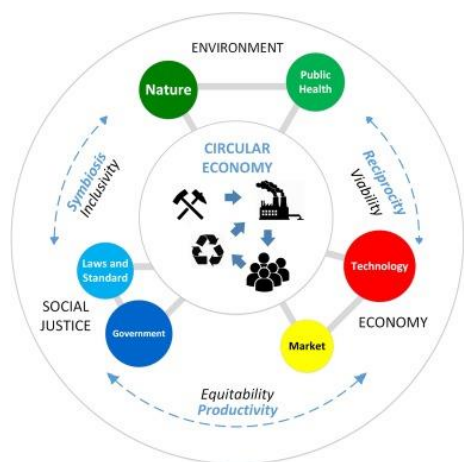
ENVIRONMENT

Nature

Public Health

Symbiosis
Inclusivity

CIRCULAR ECONOMY

Reciprocity
Viability

Laws and Standard

SOCIAL JUSTICE

Government

Technology

ECONOMY

Market

Equitability
Productivity